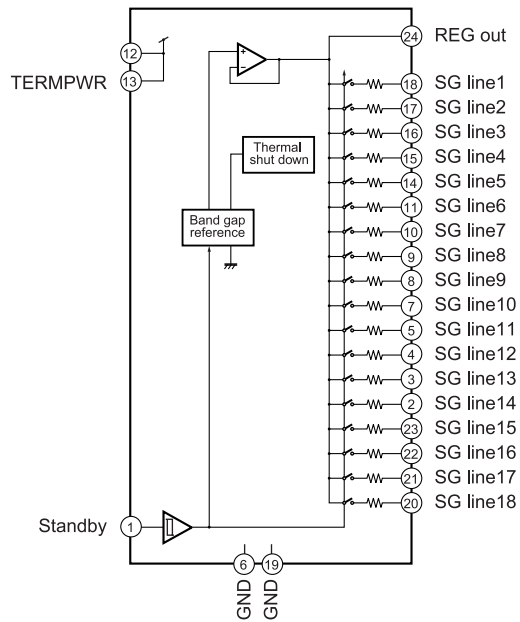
12
13
TERMPWR
+
−
24
REG out
Thermal shut down
Band gap reference
18 SG line1
17 SG line2
16 SG line3
15 SG line4
14 SG line5
11 SG line6
10 SG line7
9 SG line8
8 SG line9
7 SG line10
5 SG line11
4 SG line12
3 SG line13
2 SG line14
23 SG line15
22 SG line16
21 SG line17
20 SG line18
Standby
1
6
19
GND
GND